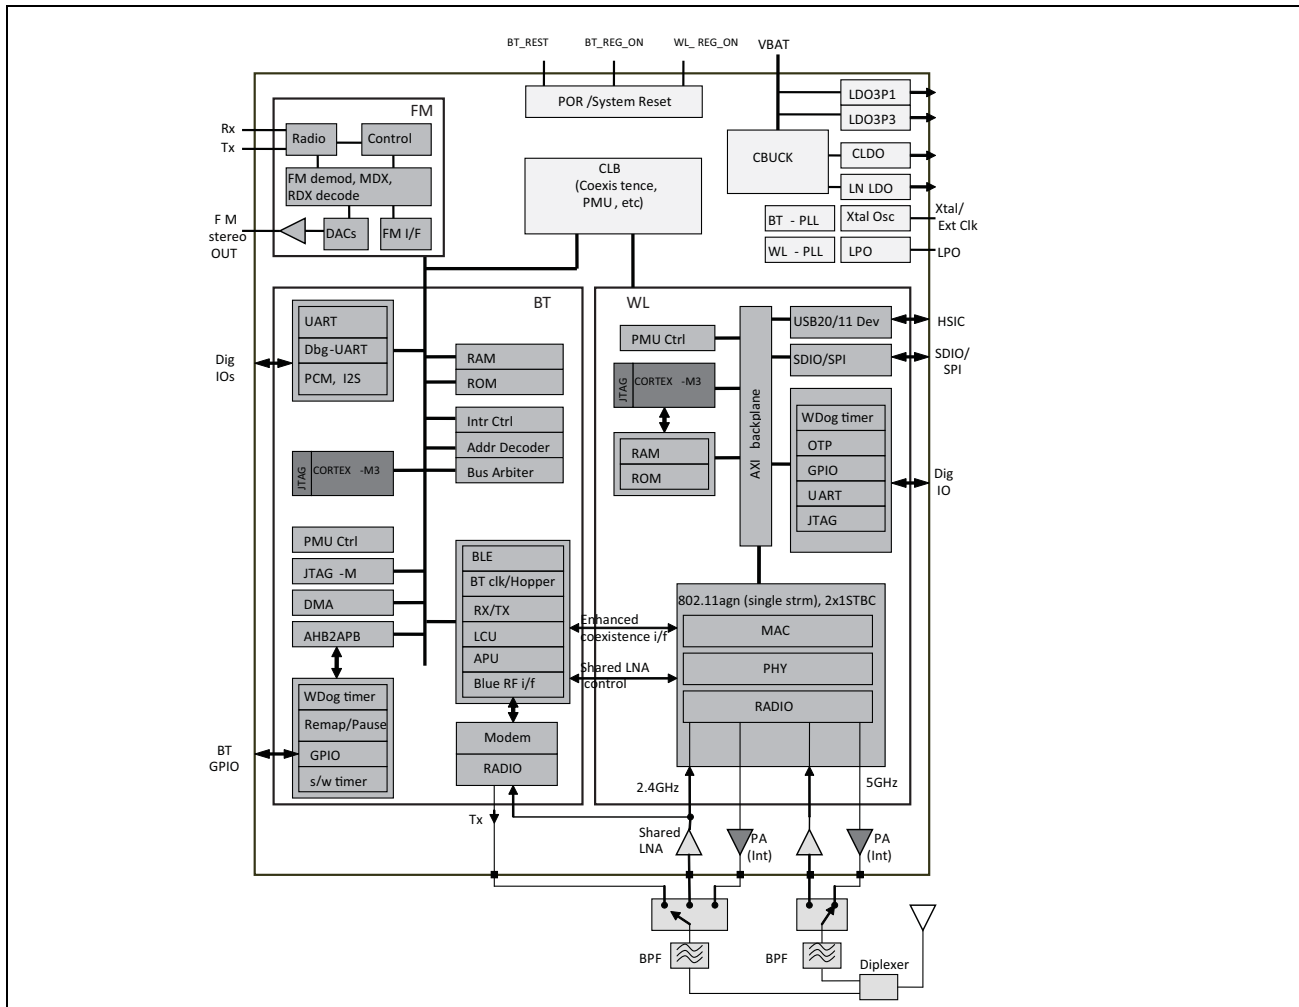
BT_REST
BT_REG_ON
WL_ REG_ON
VBAT

POR /System Reset

LDO3P1
LDO3P3
CBUCK
CLDO
LN LDO

FM
Rx
Tx
Radio
Control
FM demod, MDX, RDX decode
F M stereo OUT
DACs
FM I/F

CLB
(Coexis tence, PMU, etc)

BT - PLL
Xtal Osc
Xtal/ Ext Clk
WL - PLL
LPO
LPO

BT
UART
Dbg-UART
PCM, I2S
Dig IOs
RAM
ROM
Intr Ctrl
Addr Decoder
Bus Arbiter
JTAG
CORTEX -M3
PMU Ctrl
JTAG -M
DMA
AHB2APB
BLE
BT clk/Hopper
RX/TX
LCU
APU
Blue RF i/f
WDog timer
Remap/Pause
GPIO
s/w timer
BT GPIO
Modem
RADIO

WL
PMU Ctrl
JTAG
CORTEX -M3
RAM
ROM
AXI backplane
USB20/11 Dev
HSIC
SDIO/SPI
SDIO/ SPI
WDog timer
OTP
GPIO
UART
JTAG
Dig IO

Enhanced coexistence i/f
Shared LNA control

802.11agn (single strm), 2x1STBC
MAC
PHY
RADIO
2.4GHz
5GHz

Tx
Shared LNA
PA (Int)
PA (Int)
BPF
BPF
Diplexer